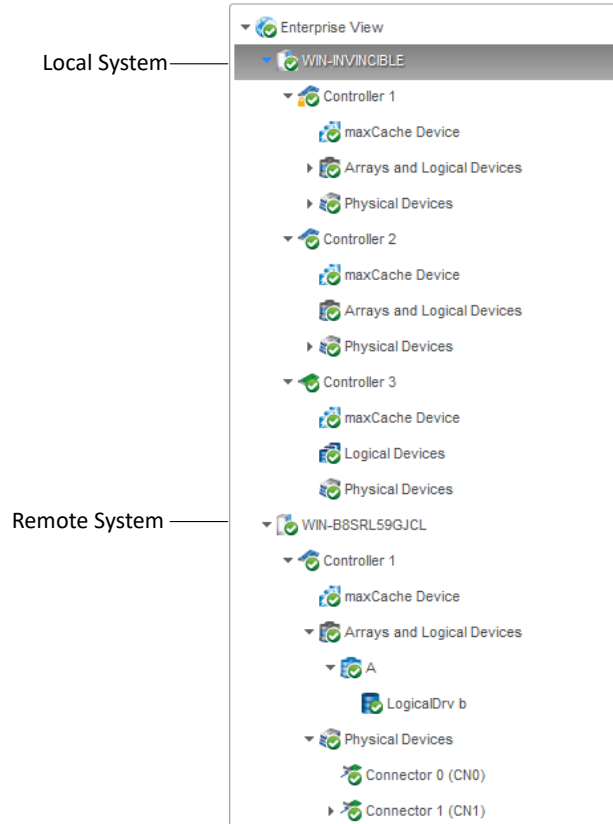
Local System
Remote System

Enterprise View
WIN-INVINCIBLE
Controller 1
maxCache Device
Arrays and Logical Devices
Physical Devices
Controller 2
maxCache Device
Arrays and Logical Devices
Physical Devices
Controller 3
maxCache Device
Logical Devices
Physical Devices
WIN-B8SRL59GJCL
Controller 1
maxCache Device
Arrays and Logical Devices
A
LogicalDrv b
Physical Devices
Connector 0 (CN0)
Connector 1 (CN1)